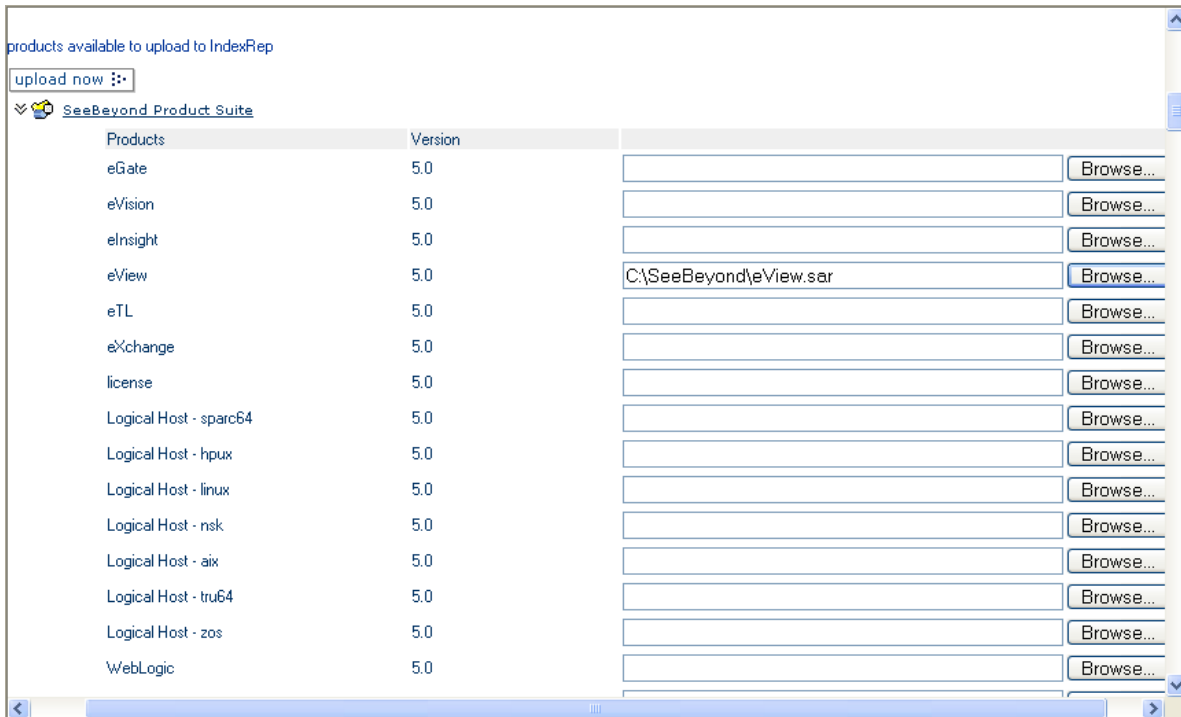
products available to upload to IndexRep

upload now

SeeBeyond Product Suite

| Products | Version | |
|---|---|---|
| eGate | 5.0 | Browse... |
| eVision | 5.0 | Browse... |
| eInsight | 5.0 | Browse... |
| eView | 5.0 | C:\SeeBeyond\eView.sar Browse... |
| eTL | 5.0 | Browse... |
| eXchange | 5.0 | Browse... |
| license | 5.0 | Browse... |
| Logical Host - sparc64 | 5.0 | Browse... |
| Logical Host - hpux | 5.0 | Browse... |
| Logical Host - linux | 5.0 | Browse... |
| Logical Host - nsk | 5.0 | Browse... |
| Logical Host - aix | 5.0 | Browse... |
| Logical Host - tru64 | 5.0 | Browse... |
| Logical Host - zos | 5.0 | Browse... |
| WebLogic | 5.0 | Browse... |